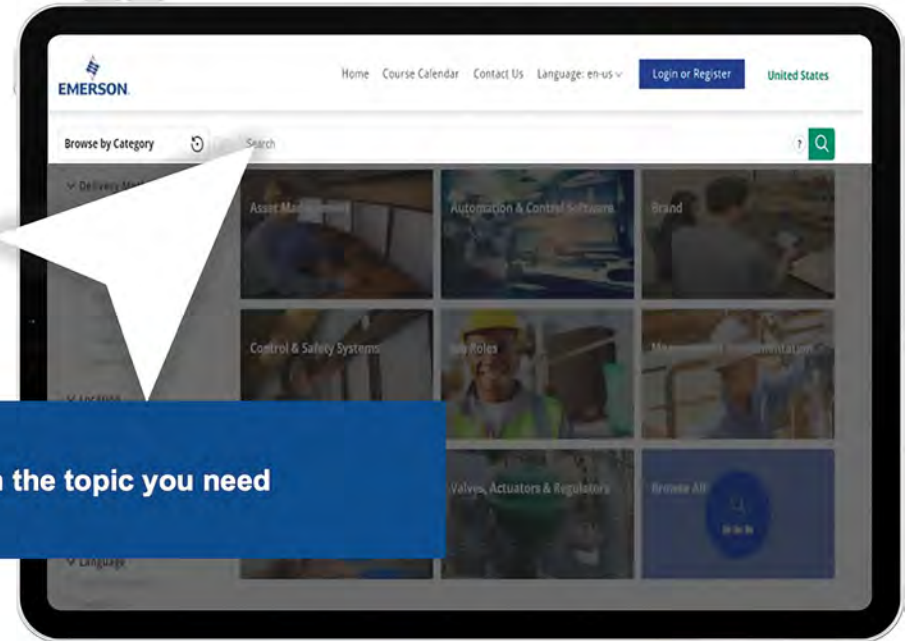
EMERSON

Home Course Calendar Contact Us Language: en-us Login or Register United States

Browse by Category

Search

Delivery Me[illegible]

Asset Management

Automation & Control Software

Brand

Control & Safety Systems

Job Roles

Measurement Instrumentation

Location

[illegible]n the topic you need

Valves, Actuators & Regulators

Browse All

Language